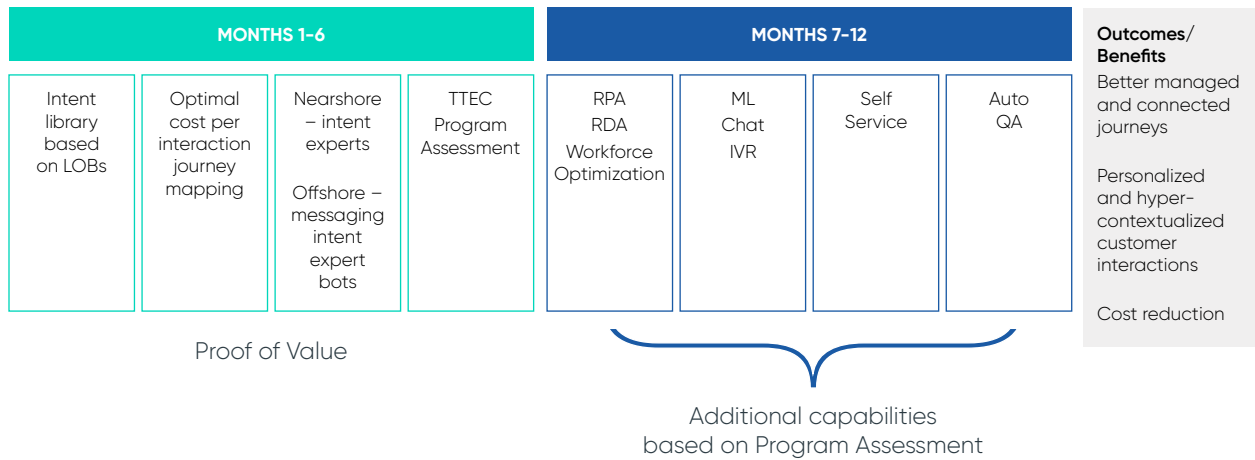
MONTHS 1-6

Intent library based on LOBs

Optimal cost per interaction journey mapping

Nearshore – intent experts

Offshore – messaging intent expert bots

TTEC Program Assessment

Proof of Value

MONTHS 7-12

RPA
RDA
Workforce Optimization

ML
Chat
IVR

Self Service

Auto QA

Additional capabilities based on Program Assessment

Outcomes/ Benefits

Better managed and connected journeys

Personalized and hyper-contextualized customer interactions

Cost reduction